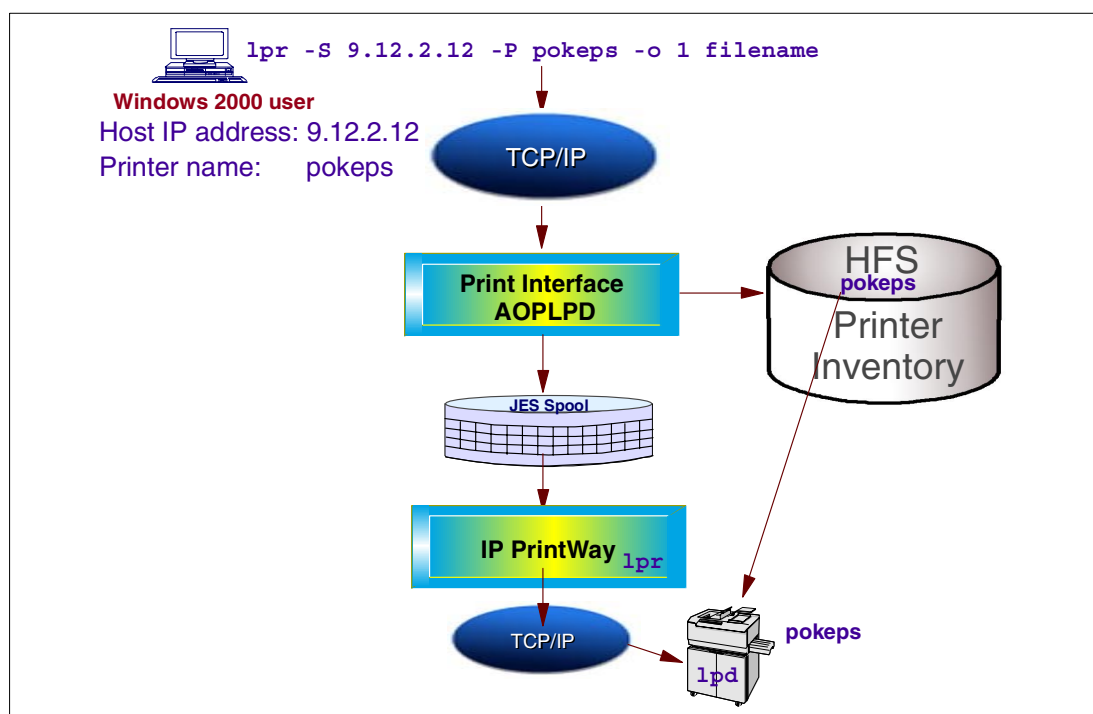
lpr -S 9.12.2.12 -P pokeps -o 1 filename

Windows 2000 user

Host IP address: 9.12.2.12

Printer name: pokeps

TCP/IP

Print Interface AOPLPD

HFS pokeps Printer Inventory

JES Spool

IP PrintWay lpr

TCP/IP

lpd

pokeps